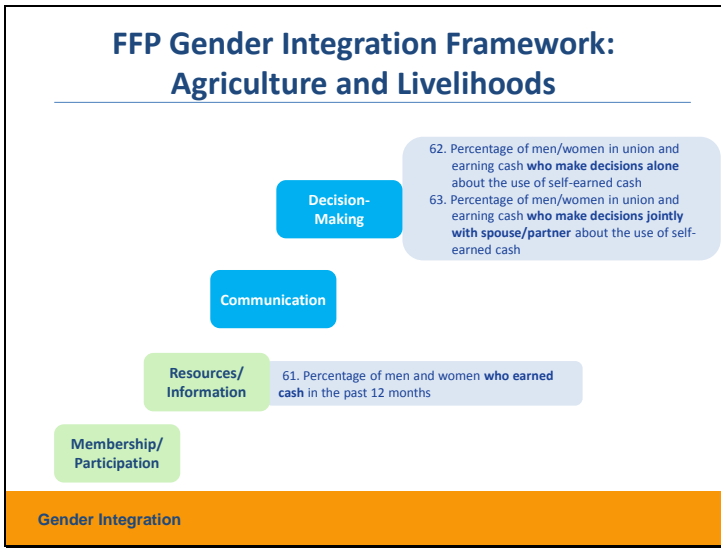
FFP Gender Integration Framework: Agriculture and Livelihoods

62. Percentage of men/women in union and earning cash who make decisions alone about the use of self-earned cash
63. Percentage of men/women in union and earning cash who make decisions jointly with spouse/partner about the use of self-earned cash

Decision-Making

Communication

Resources/ Information

61. Percentage of men and women who earned cash in the past 12 months

Membership/ Participation

Gender Integration